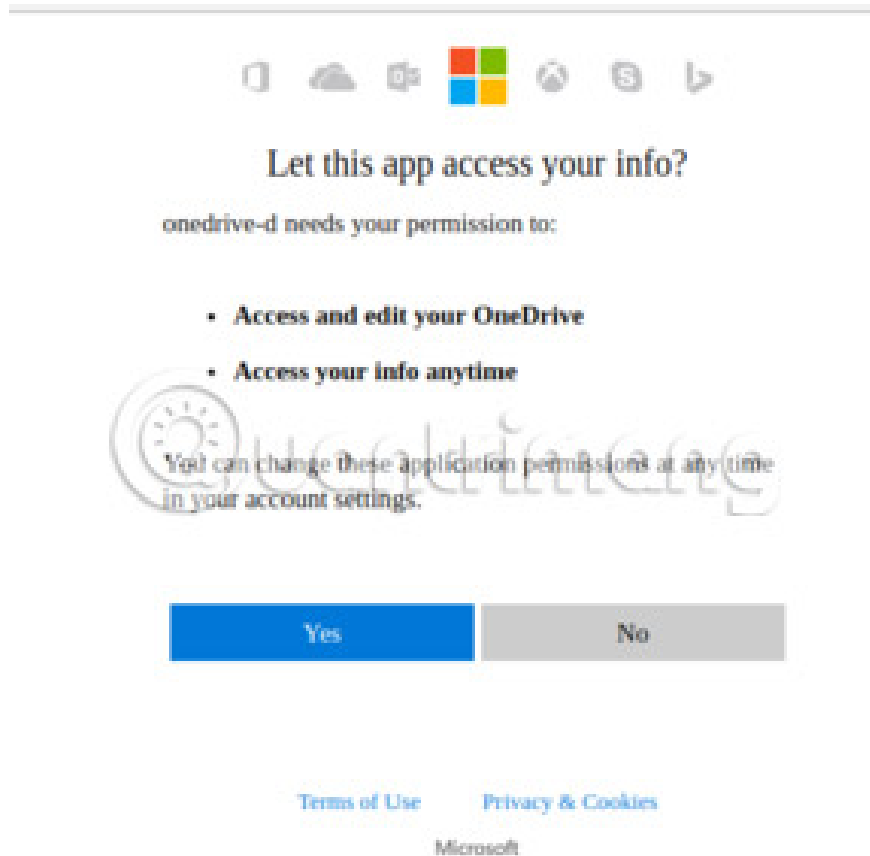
Let this app access your info?

onedrive-d needs your permission to:

- Access and edit your OneDrive
- Access your info anytime

You can change these application permissions at any time in your account settings.

Yes No

Quantrimang

Terms of Use Privacy & Cookies

Microsoft